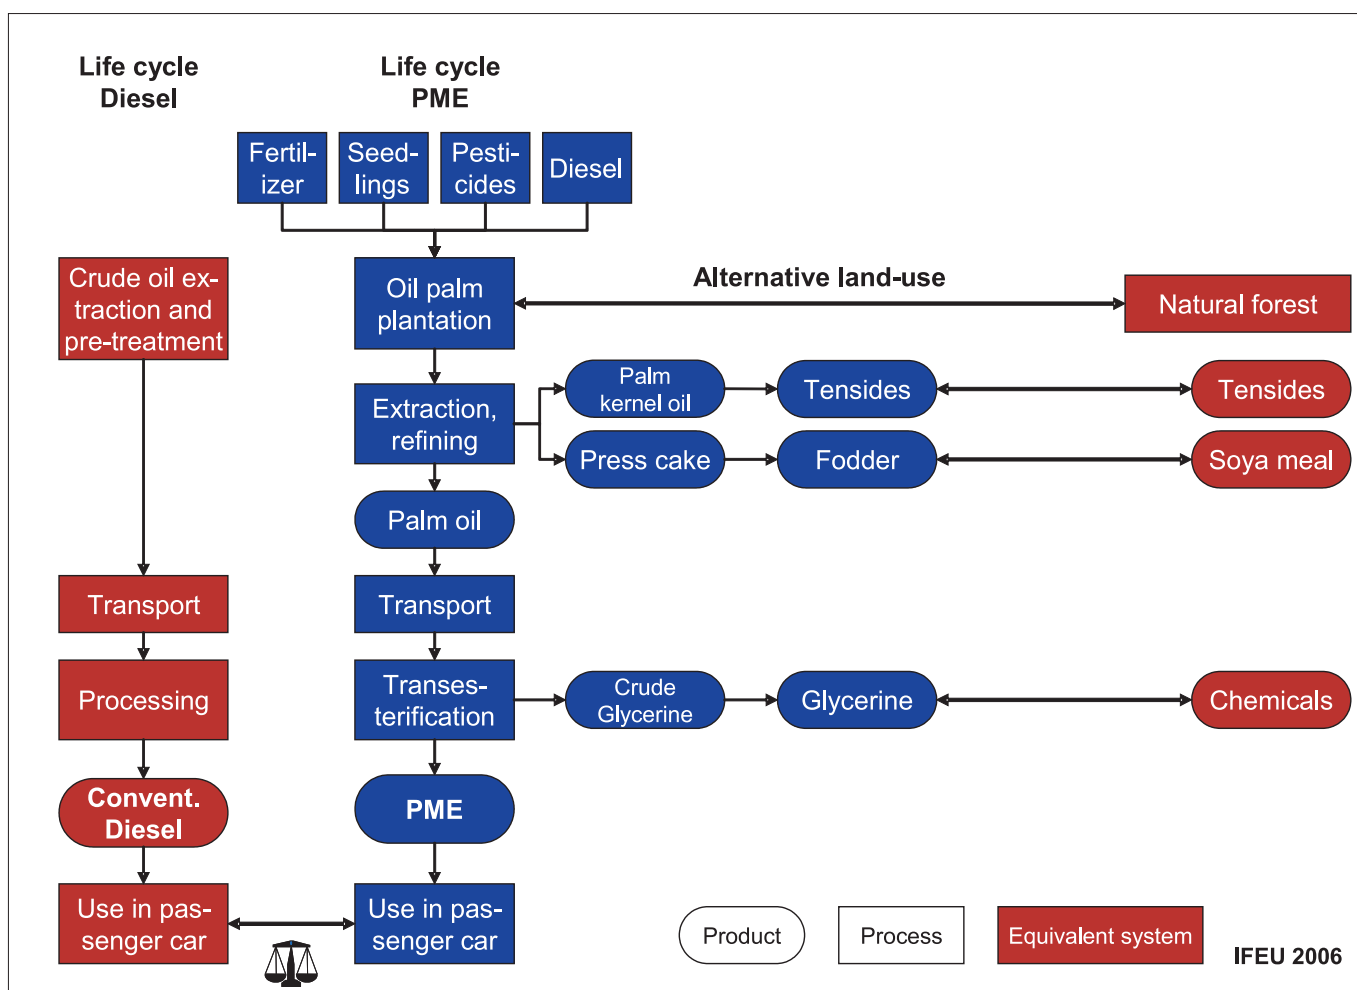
Life cycle Diesel

Life cycle PME

Fertilizer

Seedlings

Pesticides

Diesel

Crude oil extraction and pre-treatment

Oil palm plantation

Alternative land-use

Natural forest

Extraction, refining

Palm kernel oil

Tensides

Tensides

Press cake

Fodder

Soya meal

Palm oil

Transport

Transport

Processing

Transesterification

Crude Glycerine

Glycerine

Chemicals

Convent. Diesel

PME

Use in passenger car

Use in passenger car

Product

Process

Equivalent system

IFEU 2006